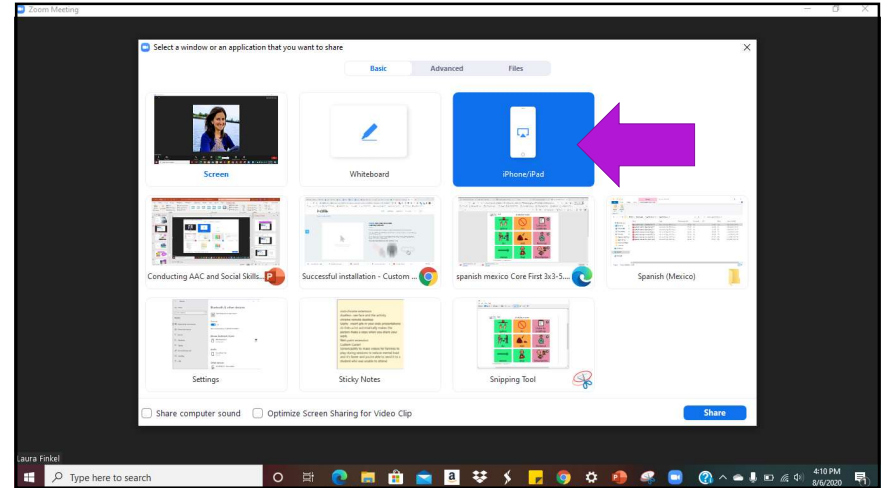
Zoom Meeting

Select a window or an application that you want to share

Basic Advanced Files

Screen

Whiteboard

iPhone/iPad

Conducting AAC and Social Skills...

Successful installation - Custom ...

spanish mexico Core First 3x3-5...

Spanish (Mexico)

Settings

Sticky Notes

Snipping Tool

Share computer sound

Optimize Screen Sharing for Video Clip

Share

Laura Finkel

Type here to search

4:10 PM
8/6/2020